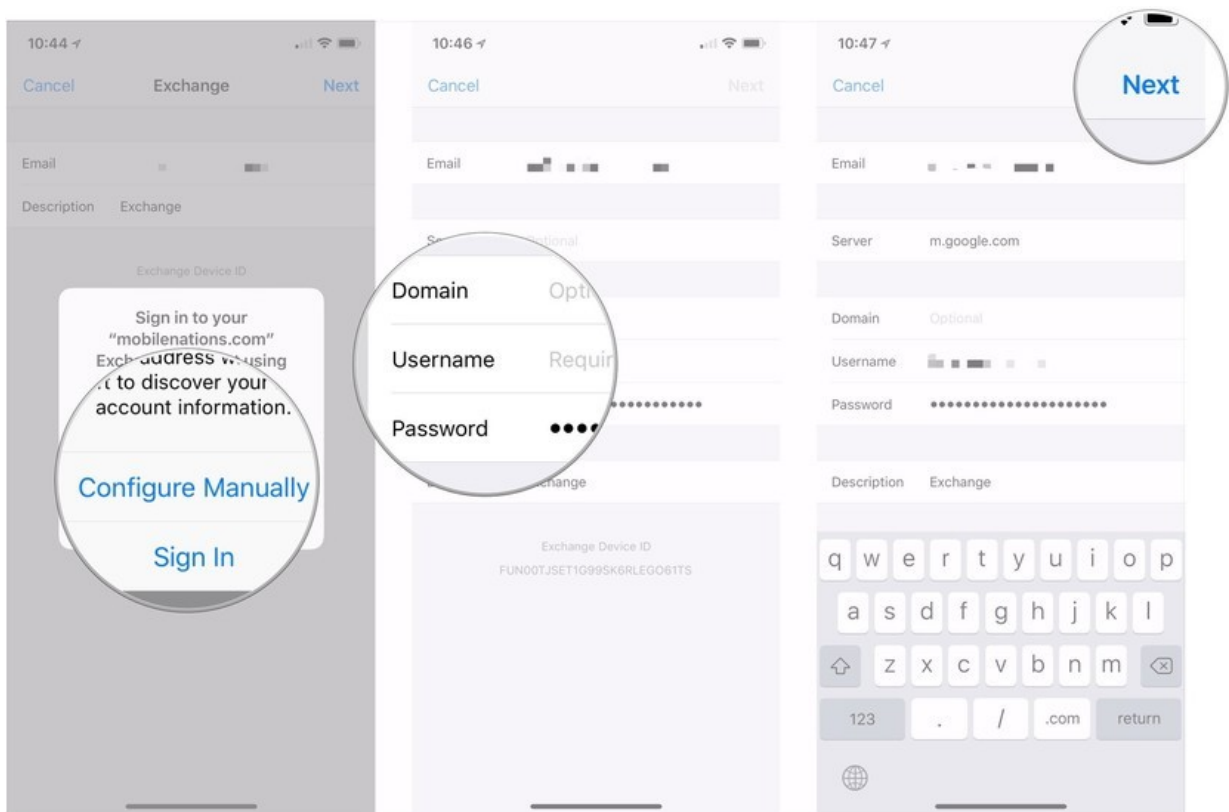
10:44

Cancel Exchange Next

Email

Description Exchange

Exchange Device ID

Sign in to your "mobilenations.com" Exch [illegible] address using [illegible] to discover your account information.

Configure Manually

Sign In

10:46

Cancel Next

Email

Se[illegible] Optional

Domain Opti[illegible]

Username Requi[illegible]

Password ••••••••••••••••

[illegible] Exchange

Exchange Device ID

FUN00TJSET1G99SK6RLEGO61TS

10:47

Cancel Next

Email

Server m.google.com

Domain Optional

Username

Password ••••••••••••••••••••••

Description Exchange

q w e r t y u i o p

a s d f g h j k l

z x c v b n m

123 . / .com return